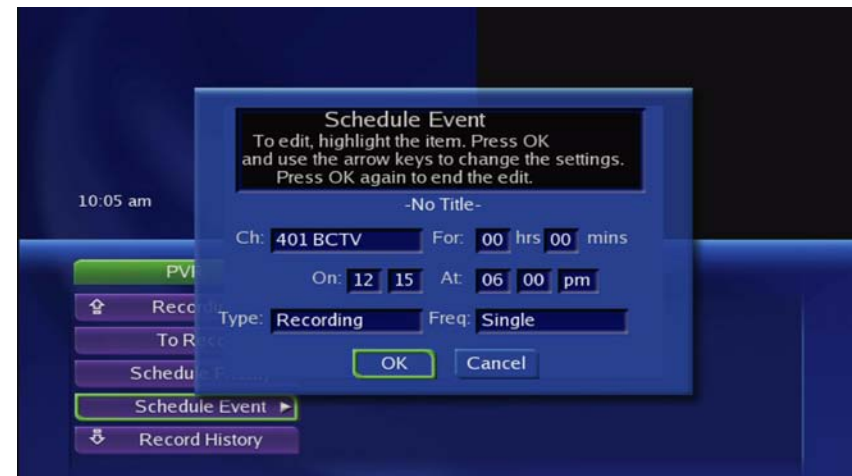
Schedule Event
To edit, highlight the item. Press OK and use the arrow keys to change the settings. Press OK again to end the edit.

-No Title-

10:05 am

Ch: 401 BCTV For: 00 hrs 00 mins

On: 12 15 At: 06 00 pm

Type: Recording Freq: Single

OK Cancel

PV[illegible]
Recor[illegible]
To R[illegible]
Schedu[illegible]
Schedule Event ►
Record History